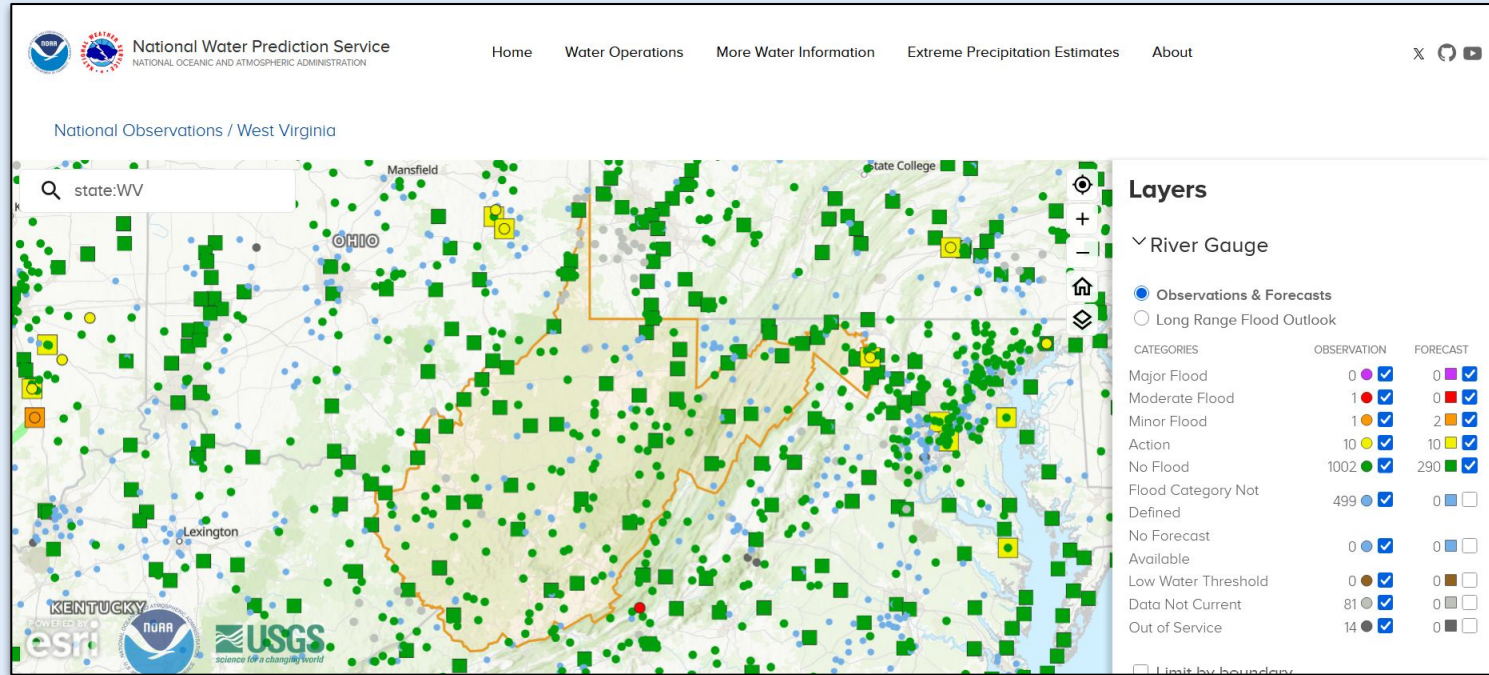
National Water Prediction Service
NATIONAL OCEANIC AND ATMOSPHERIC ADMINISTRATION

Home Water Operations More Water Information Extreme Precipitation Estimates About

National Observations / West Virginia

state:WV

Mansfield
State College
OHIO
Lexington
KENTUCKY
POWERED BY esri
USGS
science for a changing world

Layers

River Gauge

Observations & Forecasts
Long Range Flood Outlook

| CATEGORIES | OBSERVATION | FORECAST |
|---|---|---|
| Major Flood | 0 | 0 |
| Moderate Flood | 1 | 0 |
| Minor Flood | 1 | 2 |
| Action | 10 | 10 |
| No Flood | 1002 | 290 |
| Flood Category Not Defined | 499 | 0 |
| No Forecast Available | 0 | 0 |
| Low Water Threshold | 0 | 0 |
| Data Not Current | 81 | 0 |
| Out of Service | 14 | 0 |

Limit by boundary